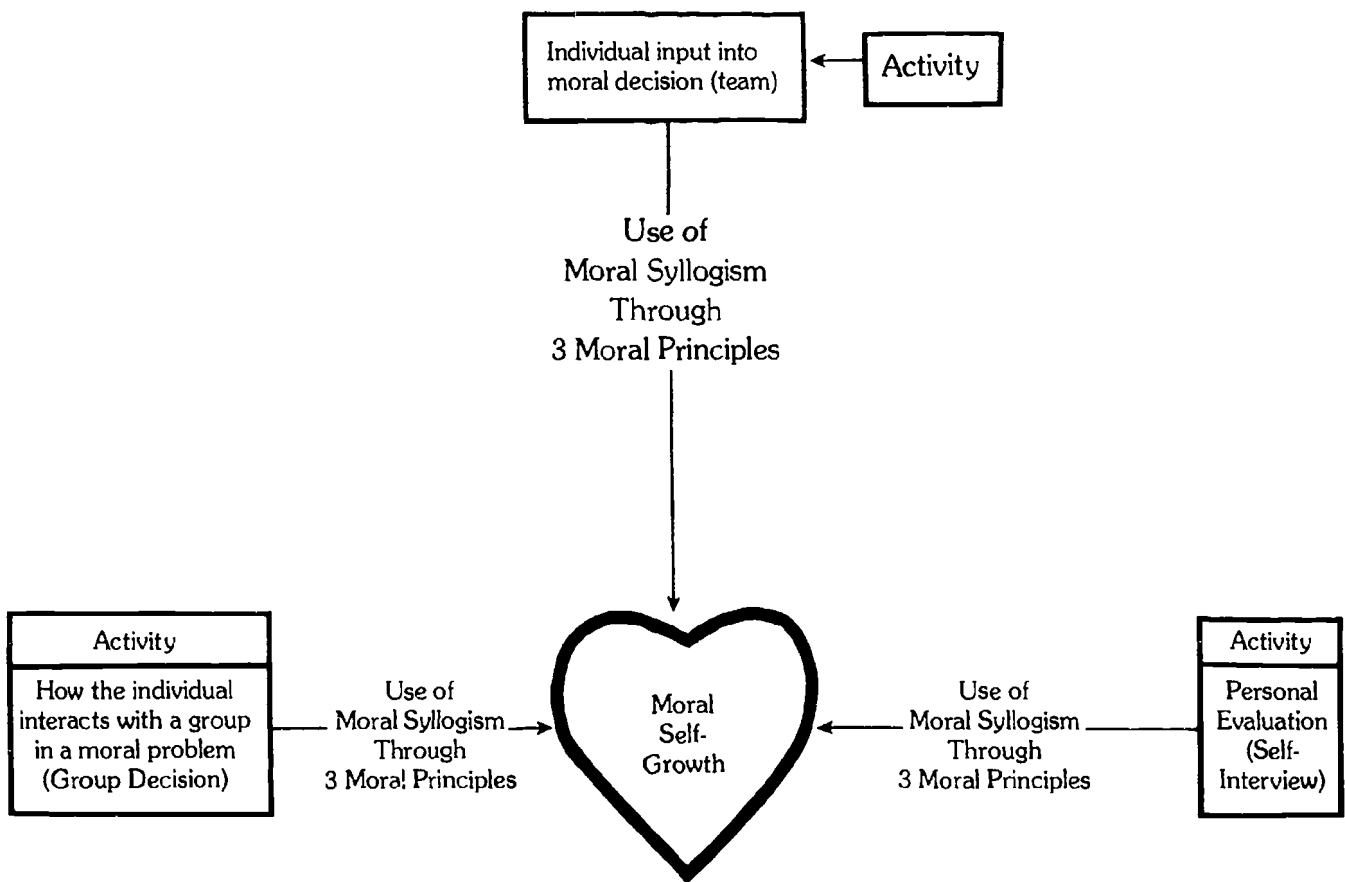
Individual input into moral decision (team)

Activity

Use of
Moral Syllogism
Through
3 Moral Principles

Activity

How the individual interacts with a group in a moral problem (Group Decision)

Use of
Moral Syllogism
Through
3 Moral Principles

Moral
Self-
Growth

Use of
Moral Syllogism
Through
3 Moral Principles

Activity

Personal Evaluation (Self-Interview)